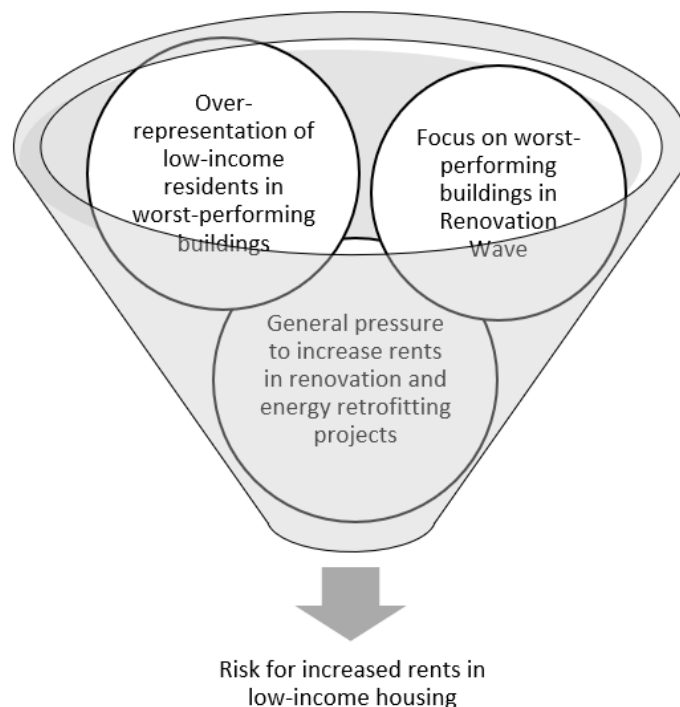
Over-representation of low-income residents in worst-performing buildings

Focus on worst-performing buildings in Renovation Wave

General pressure to increase rents in renovation and energy retrofitting projects

Risk for increased rents in low-income housing